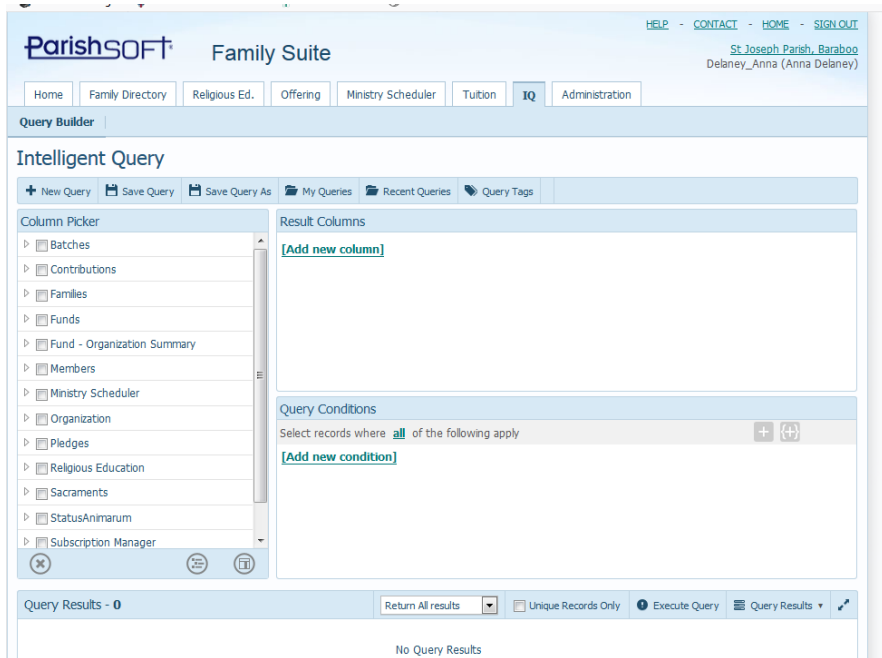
HELP - CONTACT - HOME - SIGN OUT

ParishSOFT Family Suite

St Joseph Parish, Baraboo
Delaney_Anna (Anna Delaney)

Home | Family Directory | Religious Ed. | Offering | Ministry Scheduler | Tuition | IQ | Administration

Query Builder

Intelligent Query

New Query | Save Query | Save Query As | My Queries | Recent Queries | Query Tags

Column Picker

Batches
Contributions
Families
Funds
Fund - Organization Summary
Members
Ministry Scheduler
Organization
Pledges
Religious Education
Sacraments
StatusAnimarum
Subscription Manager

Result Columns

[Add new column]

Query Conditions

Select records where all of the following apply

[Add new condition]

Query Results - 0

Return All results | Unique Records Only | Execute Query | Query Results

No Query Results